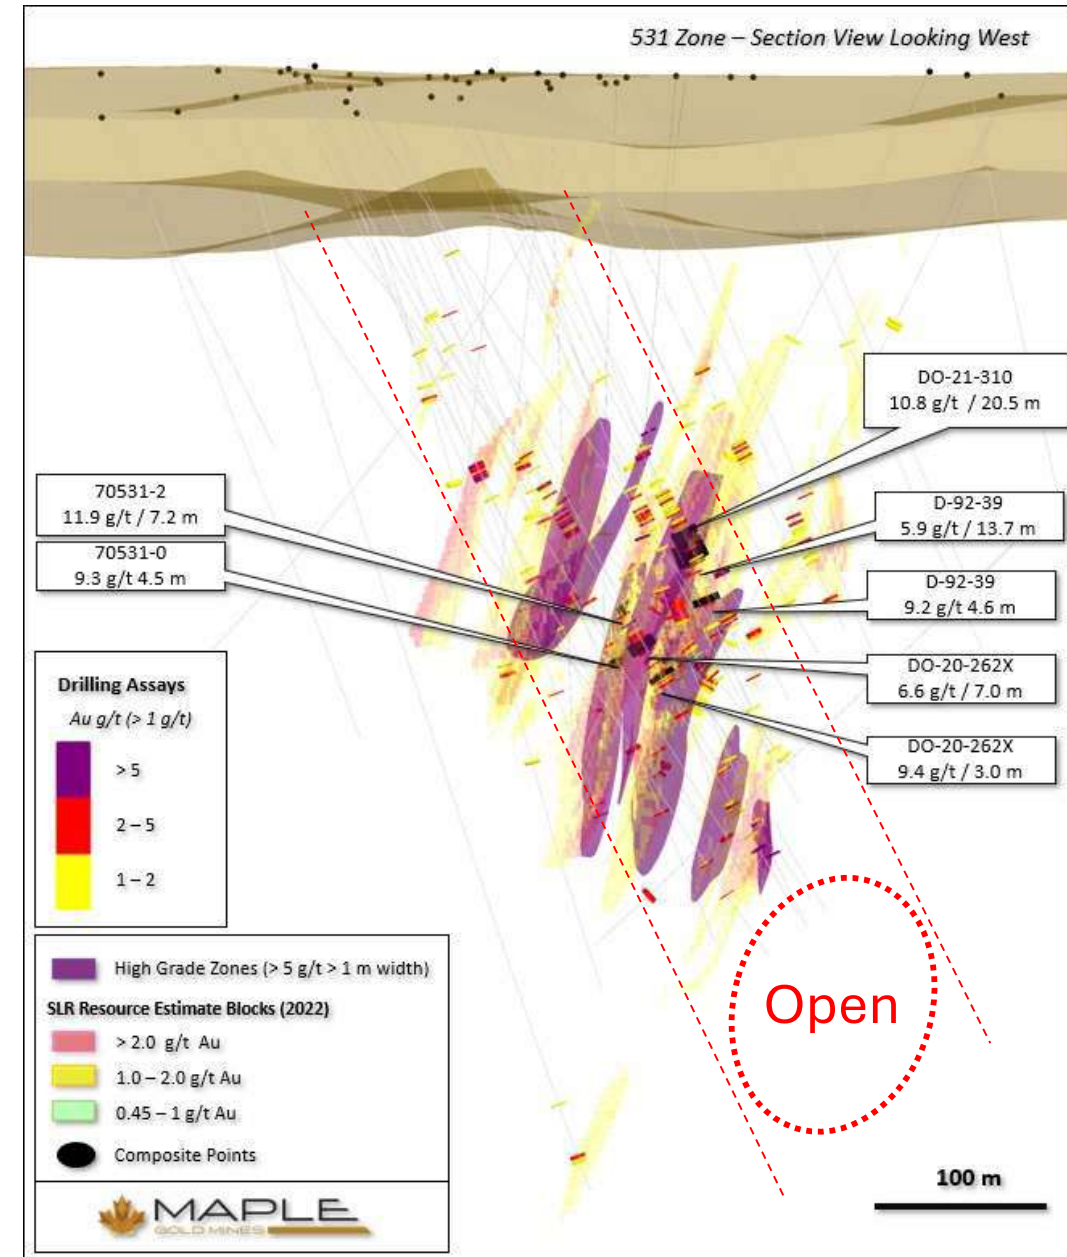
531 Zone – Section View Looking West

DO-21-310
10.8 g/t / 20.5 m

70531-2
11.9 g/t / 7.2 m

D-92-39
5.9 g/t / 13.7 m

70531-0
9.3 g/t 4.5 m

D-92-39
9.2 g/t 4.6 m

DO-20-262X
6.6 g/t / 7.0 m

DO-20-262X
9.4 g/t / 3.0 m

Drilling Assays
Au g/t (> 1 g/t)
> 5
2 – 5
1 – 2

High Grade Zones (> 5 g/t > 1 m width)
SLR Resource Estimate Blocks (2022)
> 2.0 g/t Au
1.0 – 2.0 g/t Au
0.45 – 1 g/t Au
Composite Points

Open

100 m

MAPLE
GOLD MINES